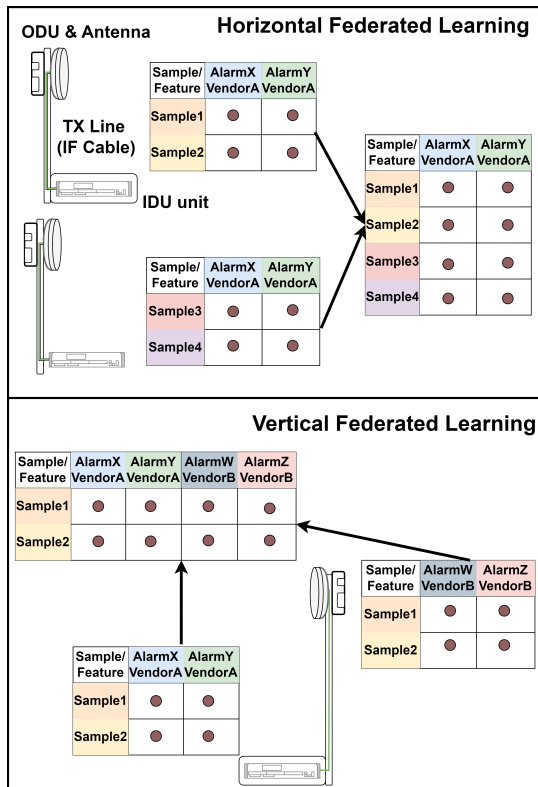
ODU & Antenna

Horizontal Federated Learning

TX Line (IF Cable)

IDU unit

| Sample/ Feature | AlarmX VendorA | AlarmY VendorA |
|---|---|---|
| Sample1 | ● | ● |
| Sample2 | ● | ● |

| Sample/ Feature | AlarmX VendorA | AlarmY VendorA |
|---|---|---|
| Sample3 | ● | ● |
| Sample4 | ● | ● |

| Sample/ Feature | AlarmX VendorA | AlarmY VendorA |
|---|---|---|
| Sample1 | ● | ● |
| Sample2 | ● | ● |
| Sample3 | ● | ● |
| Sample4 | ● | ● |

Vertical Federated Learning

| Sample/ Feature | AlarmX VendorA | AlarmY VendorA | AlarmW VendorB | AlarmZ VendorB |
|---|---|---|---|---|
| Sample1 | ● | ● | ● | ● |
| Sample2 | ● | ● | ● | ● |

| Sample/ Feature | AlarmW VendorB | AlarmZ VendorB |
|---|---|---|
| Sample1 | ● | ● |
| Sample2 | ● | ● |

| Sample/ Feature | AlarmX VendorA | AlarmY VendorA |
|---|---|---|
| Sample1 | ● | ● |
| Sample2 | ● | ● |